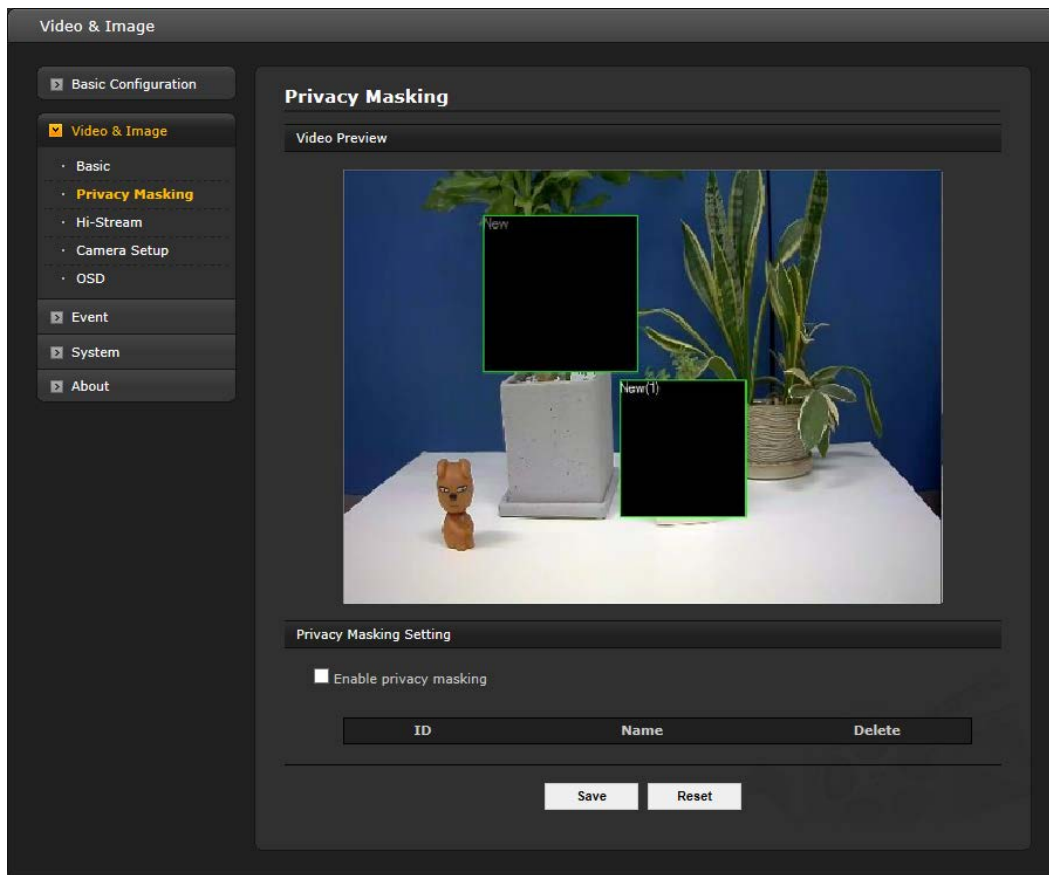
Video & Image

Basic Configuration

Video & Image

· Basic
· Privacy Masking
· Hi-Stream
· Camera Setup
· OSD

Event

System

About

Privacy Masking

Video Preview

New

New(1)

Privacy Masking Setting

Enable privacy masking

| ID | Name | Delete |
|---|---|---|

Save Reset